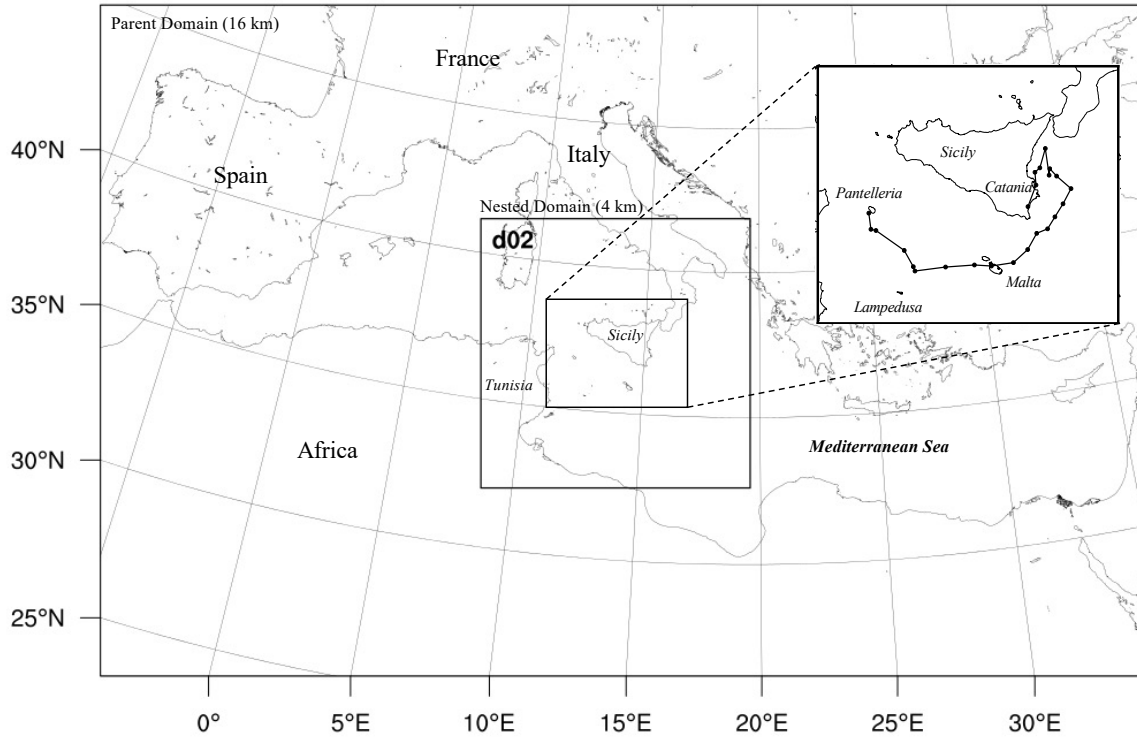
Parent Domain (16 km)

France

Italy

Spain

Nested Domain (4 km)

d02

Sicily

Tunisia

Africa

Mediterranean Sea

Sicily

Pantelleria

Catania

Malta

Lampedusa

40°N

35°N

30°N

25°N

0°

5°E

10°E

15°E

20°E

25°E

30°E